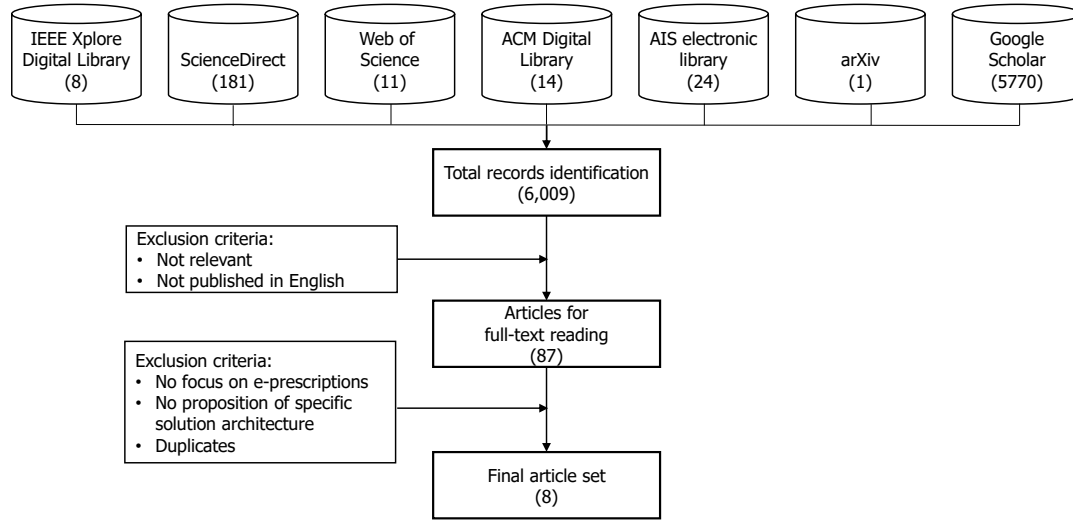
IEEE Xplore Digital Library (8)

ScienceDirect (181)

Web of Science (11)

ACM Digital Library (14)

AIS electronic library (24)

arXiv (1)

Google Scholar (5770)

Total records identification (6,009)

Exclusion criteria:
• Not relevant
• Not published in English

Articles for full-text reading (87)

Exclusion criteria:
• No focus on e-prescriptions
• No proposition of specific solution architecture
• Duplicates

Final article set (8)